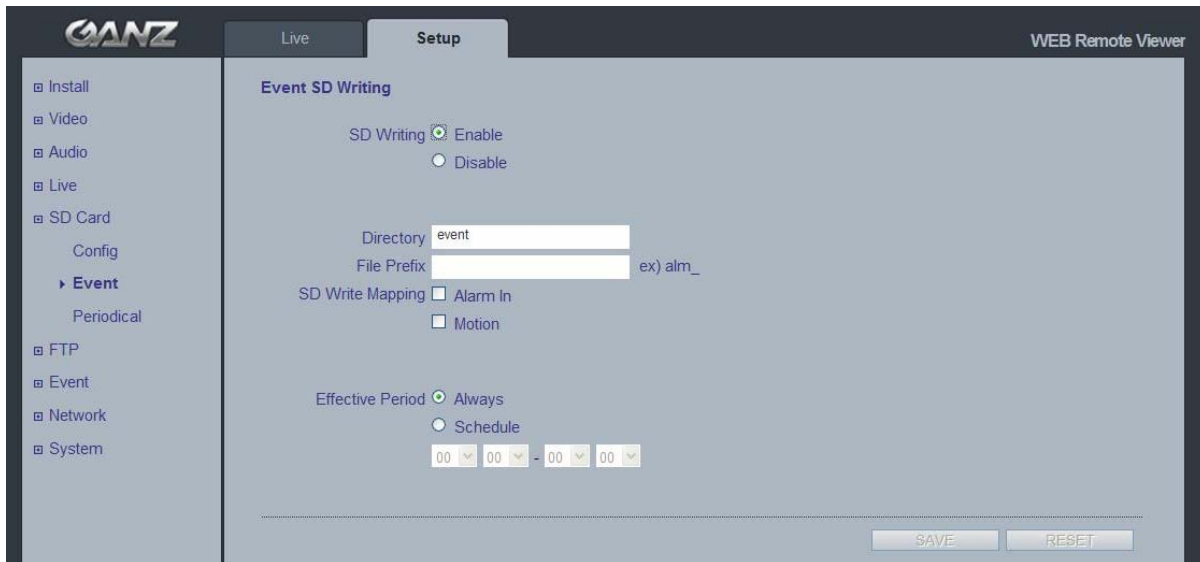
GANZ

Live Setup

WEB Remote Viewer

Install
Video
Audio
Live
SD Card
Config
Event
Periodical
FTP
Event
Network
System

Event SD Writing

SD Writing Enable
Disable

Directory event
File Prefix ex) alm_
SD Write Mapping Alarm In
Motion

Effective Period Always
Schedule
00 00 - 00 00

SAVE RESET